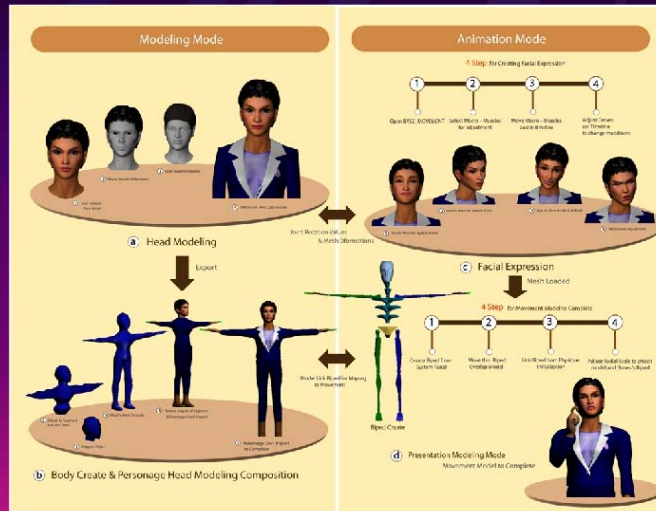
Modeling Mode

Animation Mode

4 Step for Creating Facial Expression

1 Open BRIZ, MOVEMENT
2 Select Morph - Muscles for adjustment
3 Morph Morph - Muscles (set) in timeline
4 Adjust Curves on Timeline to change morph

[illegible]

a Head Modeling

Joint Rotation Values & Mesh Deformations

c Facial Expression

Export

Mesh Loaded

4 Step for Movement Model to Complete

1 Create Biped from System Panel
2 Move the Biped Create posed
3 Link Biped to Physique Initialization
4 Adjust Radial Scale to attach model and Biped

Model Link Biped for aligning to Movement

Biped Create

d Presentation Modeling Mode
Movement Model to Complete

b Body Create & Personage Head Modeling Composition